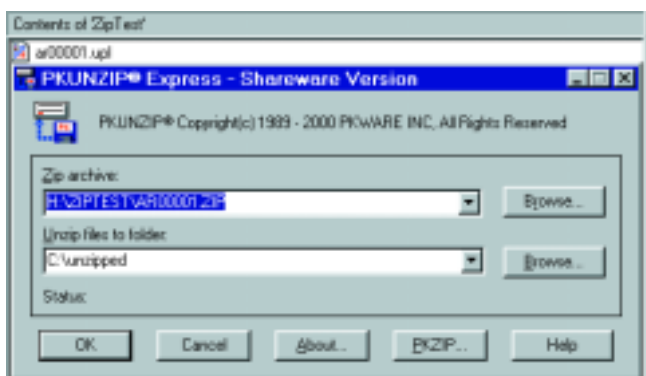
Contents of 'ZipTest'

ar00001.upl

PKUNZIP® Express - Shareware Version

PKUNZIP® Copyright(c) 1989 - 2000 PKWARE INC, All Rights Reserved

Zip archive:

H:\ZIPTEST\AR00001.ZIP

Browse...

Unzip files to folder:

C:\unzipped

Browse...

Status:

OK

Cancel

About...

PKZIP...

Help